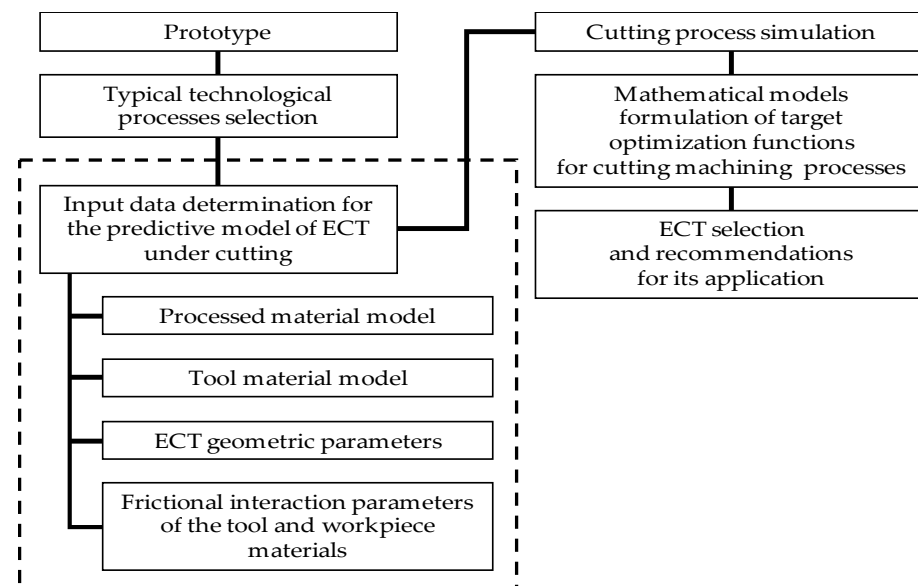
Prototype

Typical technological processes selection

Input data determination for the predictive model of ECT under cutting

Processed material model

Tool material model

ECT geometric parameters

Frictional interaction parameters of the tool and workpiece materials

Cutting process simulation

Mathematical models formulation of target optimization functions for cutting machining processes

ECT selection and recommendations for its application